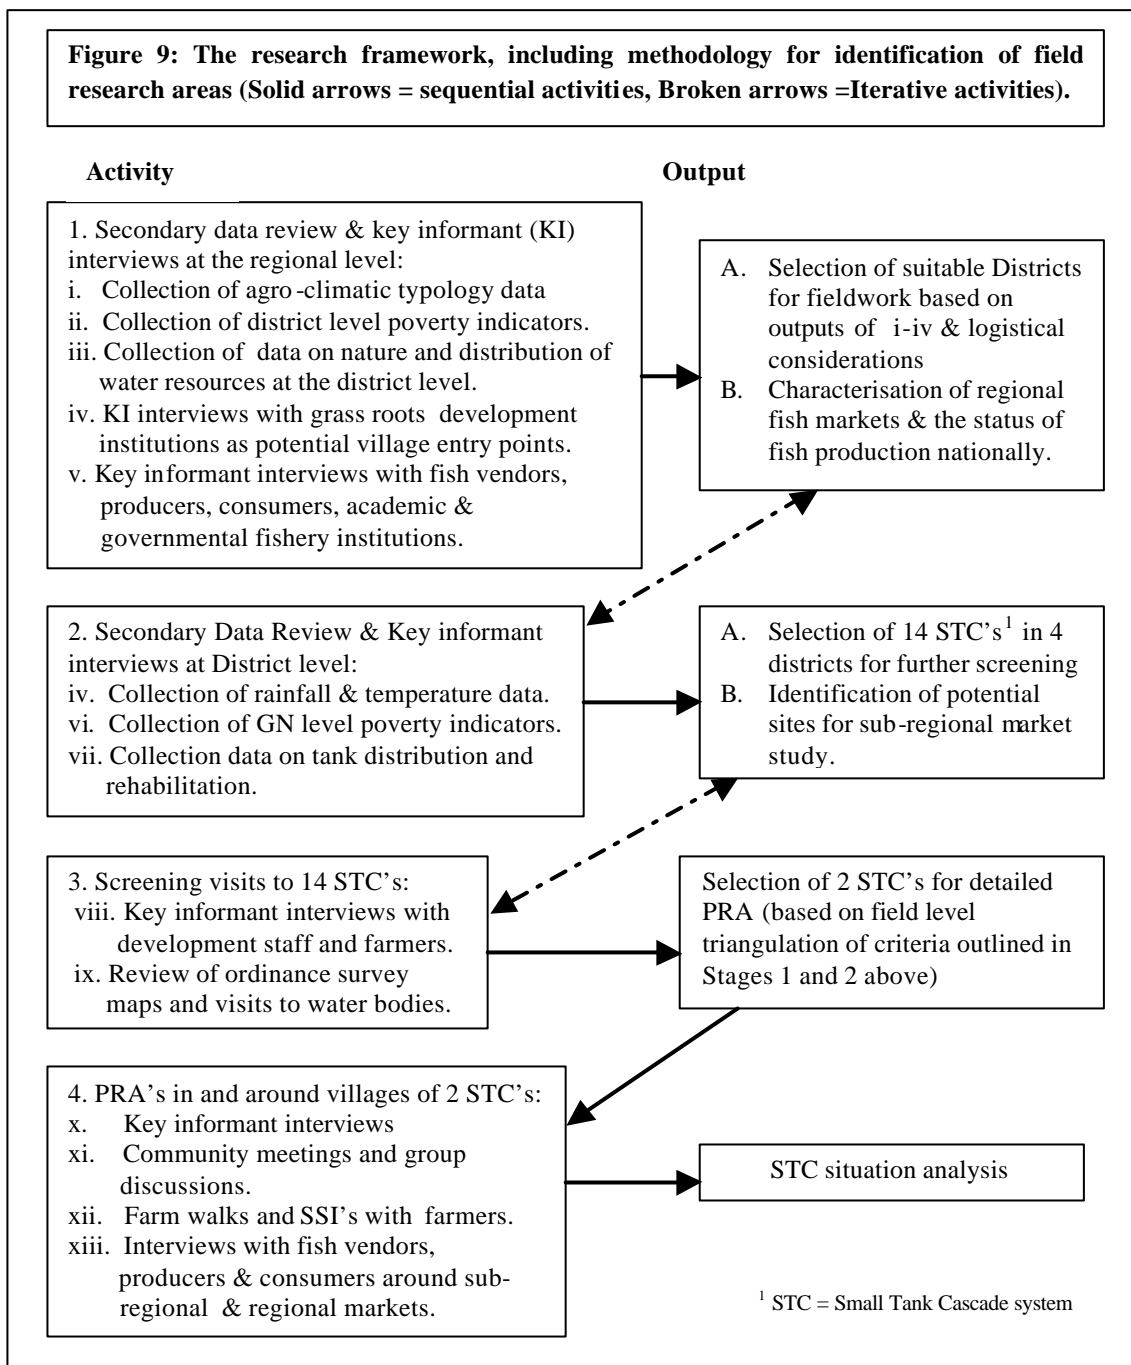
**Figure 9: The research framework, including methodology for identification of field research areas (Solid arrows = sequential activities, Broken arrows =Iterative activities).**

**Activity**

**Output**

1. Secondary data review & key informant (KI) interviews at the regional level:
i. Collection of agro-climatic typology data
ii. Collection of district level poverty indicators.
iii. Collection of data on nature and distribution of water resources at the district level.
iv. KI interviews with grass roots development institutions as potential village entry points.
v. Key informant interviews with fish vendors, producers, consumers, academic & governmental fishery institutions.

A. Selection of suitable Districts for fieldwork based on outputs of i-iv & logistical considerations
B. Characterisation of regional fish markets & the status of fish production nationally.

2. Secondary Data Review & Key informant interviews at District level:
iv. Collection of rainfall & temperature data.
vi. Collection of GN level poverty indicators.
vii. Collection data on tank distribution and rehabilitation.

A. Selection of 14 STC's$^1$ in 4 districts for further screening
B. Identification of potential sites for sub-regional market study.

3. Screening visits to 14 STC's:
viii. Key informant interviews with development staff and farmers.
ix. Review of ordinance survey maps and visits to water bodies.

Selection of 2 STC's for detailed PRA (based on field level triangulation of criteria outlined in Stages 1 and 2 above)

4. PRA's in and around villages of 2 STC's:
x. Key informant interviews
xi. Community meetings and group discussions.
xii. Farm walks and SSI's with farmers.
xiii. Interviews with fish vendors, producers & consumers around sub-regional & regional markets.

STC situation analysis

$^1$ STC = Small Tank Cascade system